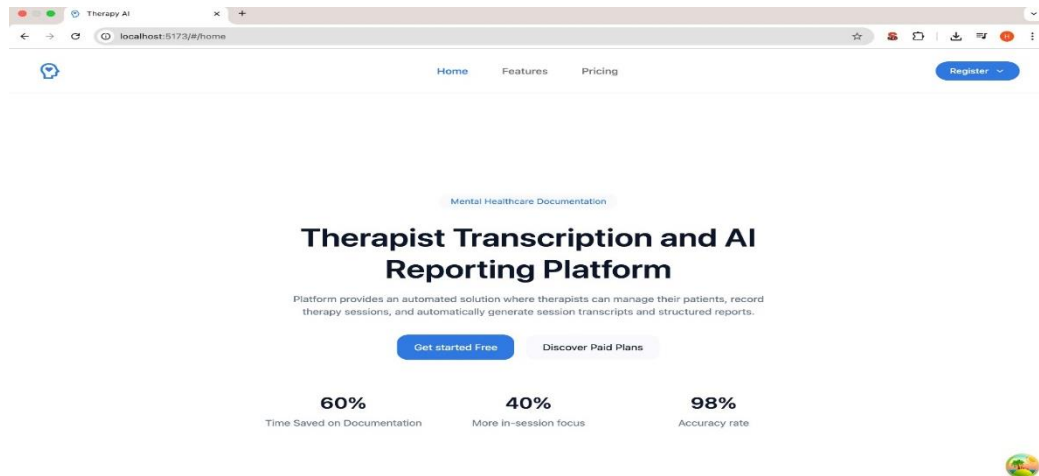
Therapy AI
localhost:5173/#/home

Home Features Pricing

Register

Mental Healthcare Documentation

Therapist Transcription and AI Reporting Platform

Platform provides an automated solution where therapists can manage their patients, record therapy sessions, and automatically generate session transcripts and structured reports.

Get started Free

Discover Paid Plans

60%
Time Saved on Documentation

40%
More in-session focus

98%
Accuracy rate